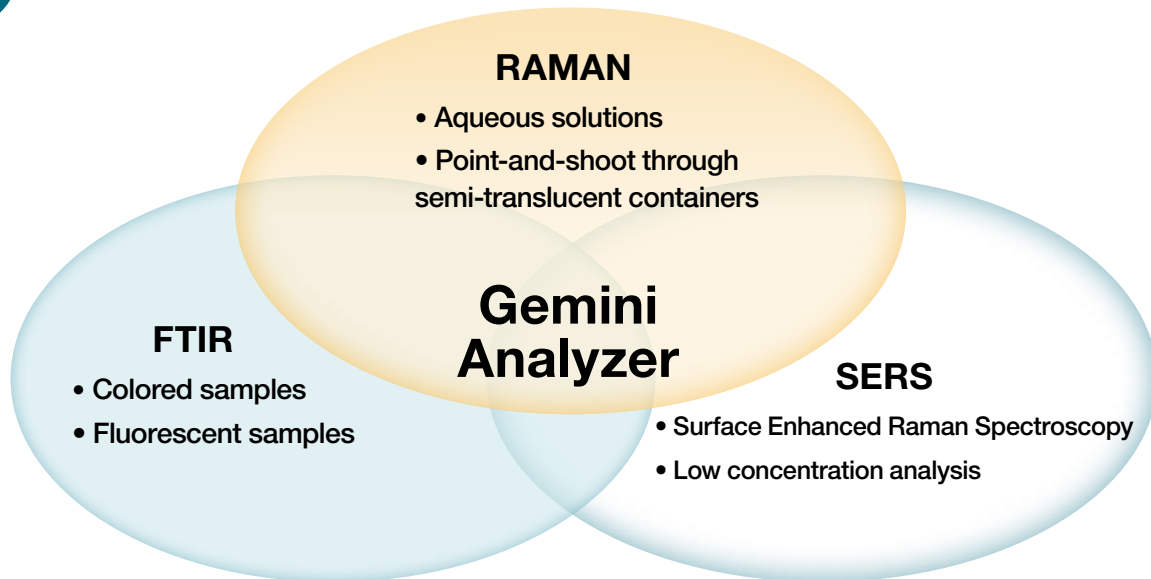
RAMAN

• Aqueous solutions

• Point-and-shoot through semi-translucent containers

Gemini Analyzer

FTIR

• Colored samples

• Fluorescent samples

SERS

• Surface Enhanced Raman Spectroscopy

• Low concentration analysis